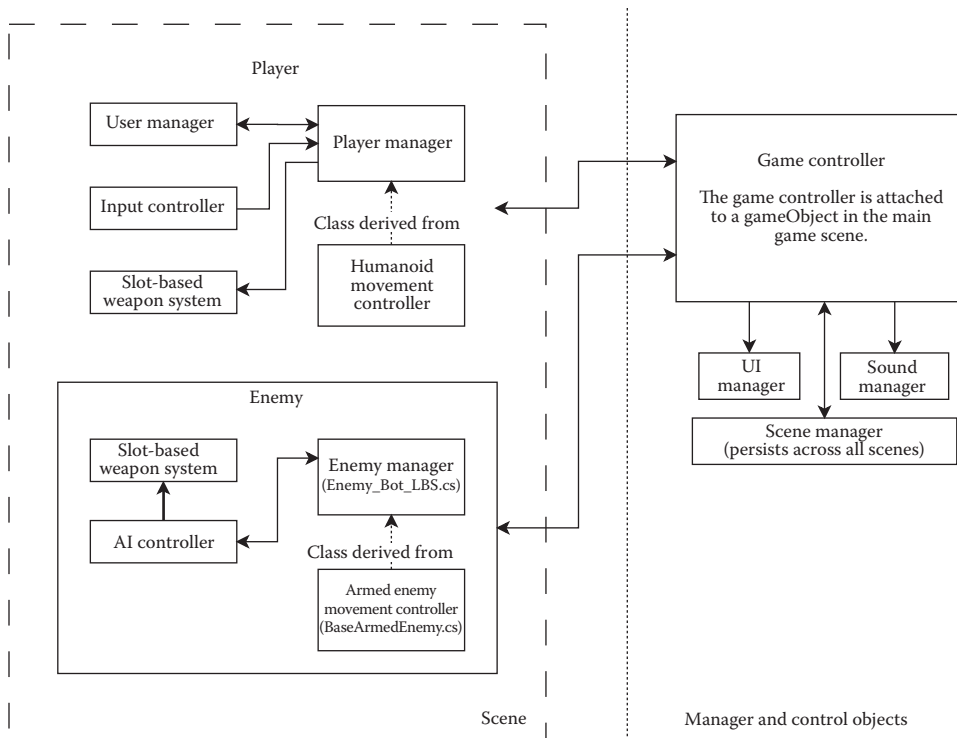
Player

User manager

Player manager

Input controller

Class derived from

Humanoid movement controller

Slot-based weapon system

Game controller

The game controller is attached to a gameObject in the main game scene.

UI manager

Sound manager

Scene manager (persists across all scenes)

Enemy

Slot-based weapon system

Enemy manager (Enemy_Bot_LBS.cs)

AI controller

Class derived from

Armed enemy movement controller (BaseArmedEnemy.cs)

Scene

Manager and control objects